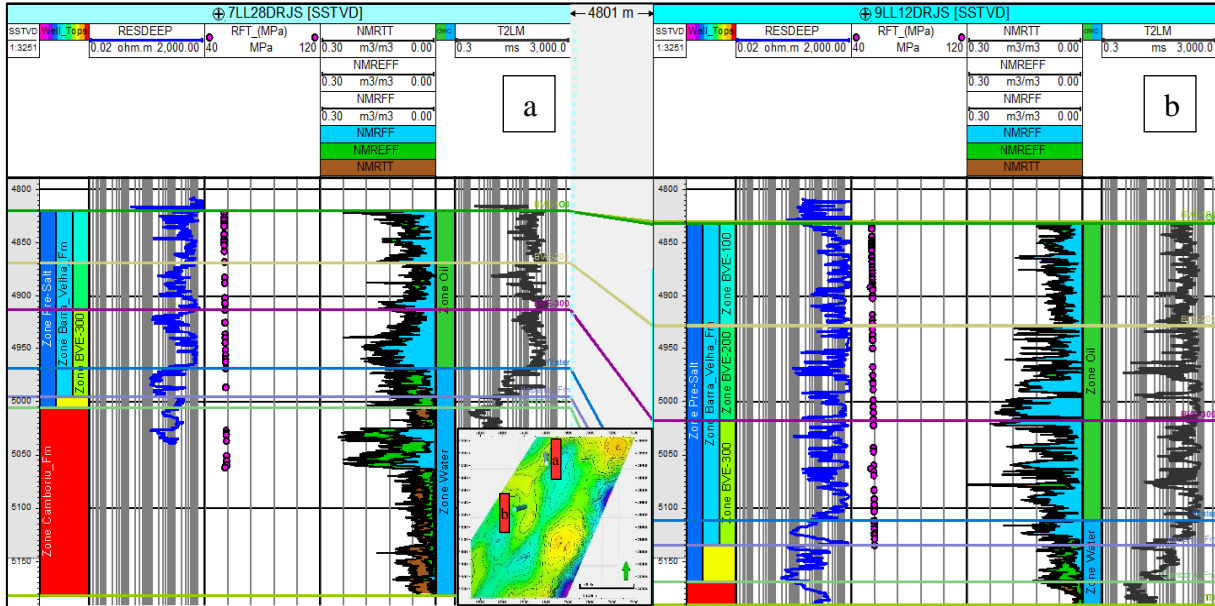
⊕ 7LL28DRJS [SSTVD]

4801 m

⊕ 9LL12DRJS [SSTVD]

| SSTVD 1:3251 | Well_Tops | RESDEEP 0.02 ohm.m 2,000.00 | RFT_(MPa) 40 MPa 120 | NMRTT 0.30 m3/m3 0.00 NMREFF 0.30 m3/m3 0.00 NMRFF 0.30 m3/m3 0.00 NMRFF NMREFF NMRTT | OWC | T2LM 0.3 ms 3,000.0 |
|---|---|---|---|---|---|---|

a

| SSTVD 1:3251 | Well_Tops | RESDEEP 0.02 ohm.m 2,000.00 | RFT_(MPa) 40 MPa 120 | NMRTT 0.30 m3/m3 0.00 NMREFF 0.30 m3/m3 0.00 NMRFF 0.30 m3/m3 0.00 NMRFF NMREFF NMRTT | OWC | T2LM 0.3 ms 3,000.0 |
|---|---|---|---|---|---|---|

b

4800
4850
4900
4950
5000
5050
5100
5150

Zone Pre-Salt
Zone Barra_Velha_Fm
Zone BVE-300
Zone Camboriu_Fm
Zone Oil
Zone Water
BVE-Oil
BVE-300
Water

a
b

4800
4850
4900
4950
5000
5050
5100
5150

Zone Pre-Salt
Zone Barra_Velha_Fm
Zone BVE-100
Zone BVE-200
Zone BVE-300
Zone Oil
Zone Water
BVE-100
BVE-300